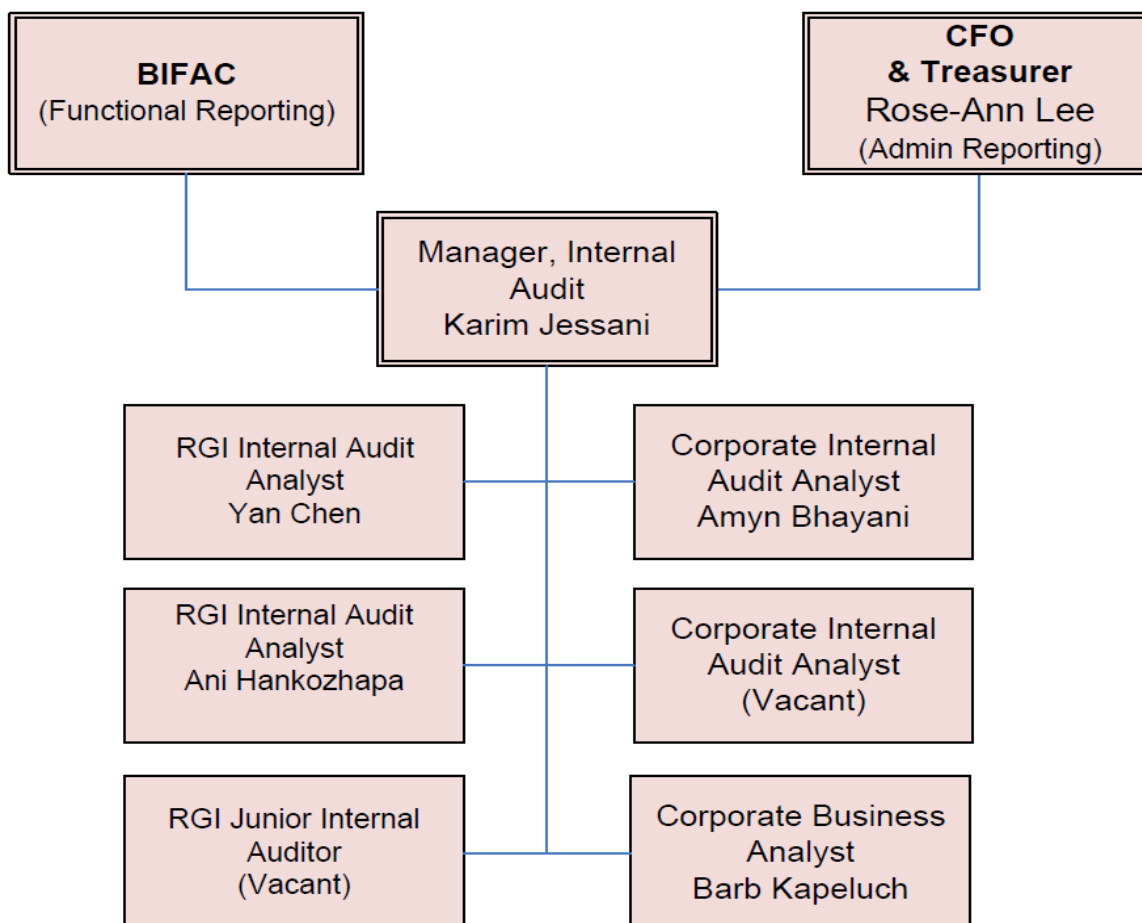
BIFAC
(Functional Reporting)

CFO
& Treasurer
Rose-Ann Lee
(Admin Reporting)

Manager, Internal Audit
Karim Jessani

RGI Internal Audit Analyst
Yan Chen

Corporate Internal Audit Analyst
Amyn Bhayani

RGI Internal Audit Analyst
Ani Hankozhapa

Corporate Internal Audit Analyst
(Vacant)

RGI Junior Internal Auditor
(Vacant)

Corporate Business Analyst
Barb Kapeluch